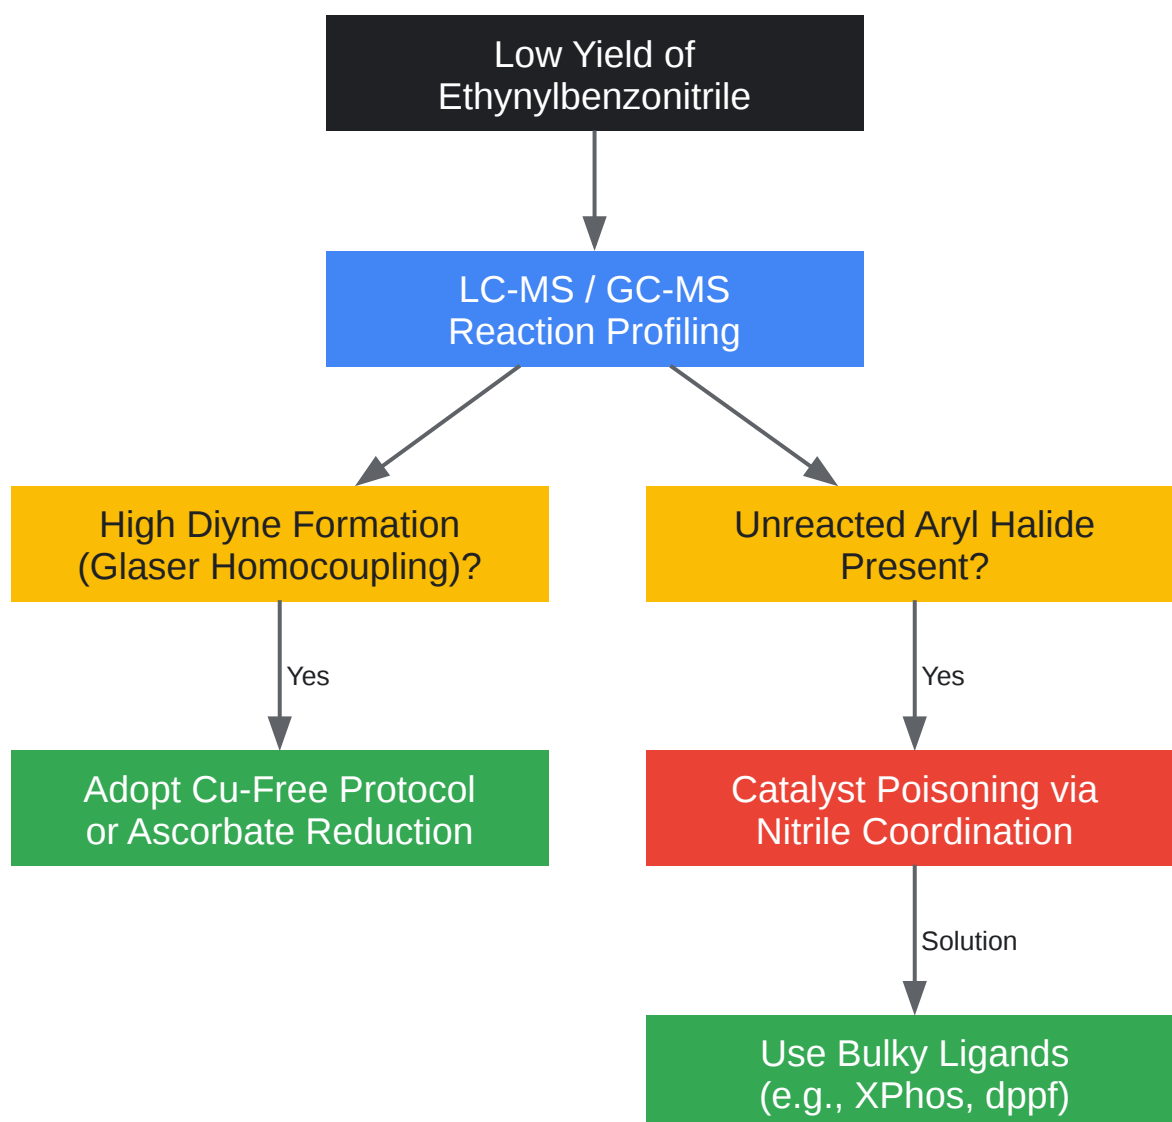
Low Yield of Ethynylbenzonitrile

LC-MS / GC-MS Reaction Profiling

High Diyne Formation (Glaser Homocoupling)?

Yes

Adopt Cu-Free Protocol or Ascorbate Reduction

Unreacted Aryl Halide Present?

Yes

Catalyst Poisoning via Nitrile Coordination

Solution

Use Bulky Ligands (e.g., XPhos, dppf)